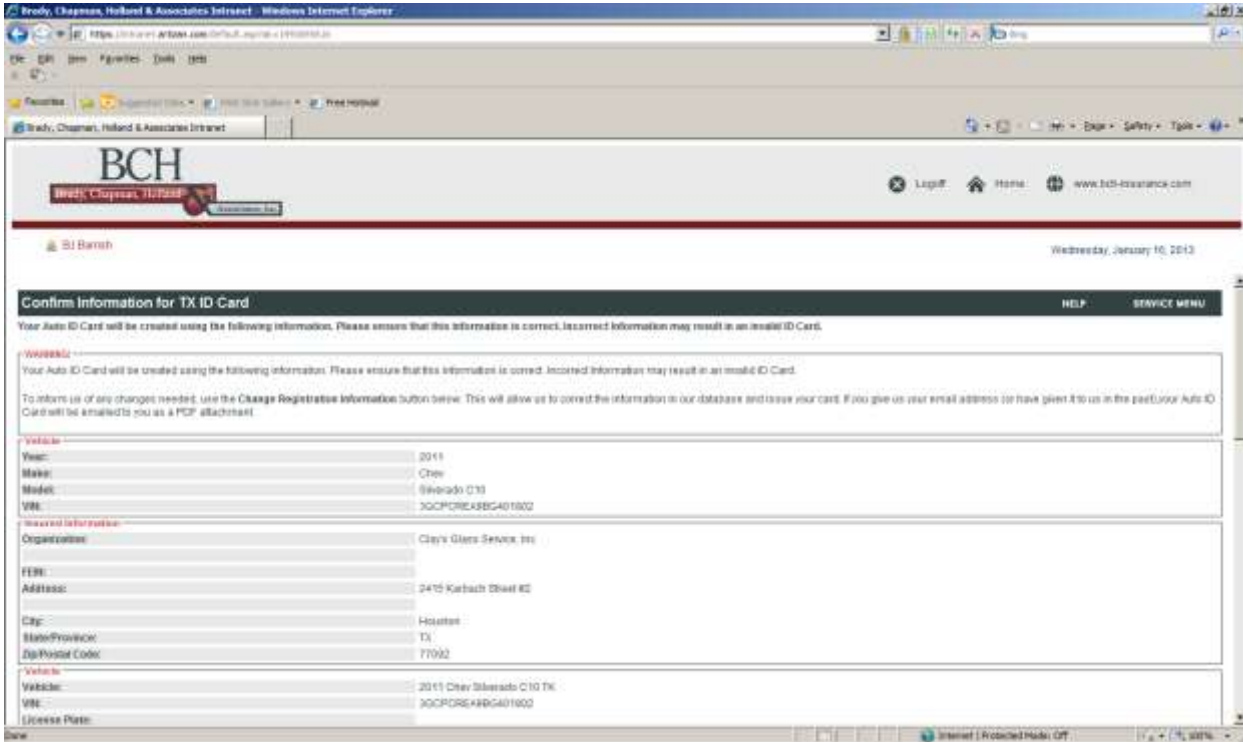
Brady, Chapman, Holland & Associates Intranet - Windows Internet Explorer

https://intranet.artizan.com/Default.aspx?a=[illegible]

File Edit View Favorites Tools Help

Favorites | Suggested Sites ▾ | Web Slice Gallery ▾ | Free Hotmail

Brady, Chapman, Holland & Associates Intranet

Page ▾ Safety ▾ Tools ▾

BCH
Brady, Chapman, Holland & Associates, Inc.

Logoff Home www.bch-insurance.com

BJ Barrish

Wednesday, January 16, 2013

Confirm Information for TX ID Card

HELP SERVICE MENU

Your Auto ID Card will be created using the following information. Please ensure that this information is correct. Incorrect information may result in an invalid ID Card.

Warning

Your Auto ID Card will be created using the following information. Please ensure that this information is correct. Incorrect information may result in an invalid ID Card.

To inform us of any changes needed, use the **Change Registration Information** button below. This will allow us to correct the information in our database and issue your card. If you give us your email address (or have given it to us in the past) your Auto ID Card will be emailed to you as a PDF attachment.

Vehicle

| | |
|---|---|
| Year: | 2011 |
| Make: | Chev |
| Model: | Silverado C10 |
| VIN: | 3GCPCREA8BG401602 |

Insured Information

| | |
|---|---|
| Organization: | Clay's Glass Service, Inc |
| | |
| FEIN: | |
| Address: | 2415 Karbach Street #2 |
| | |
| City: | Houston |
| State/Province: | TX |
| Zip/Postal Code: | 77092 |

Vehicle

| | |
|---|---|
| Vehicle: | 2011 Chev Silverado C10 TK |
| VIN: | 3GCPCREA8BG401602 |
| License Plate: | |

Done

Internet | Protected Mode: Off

100%